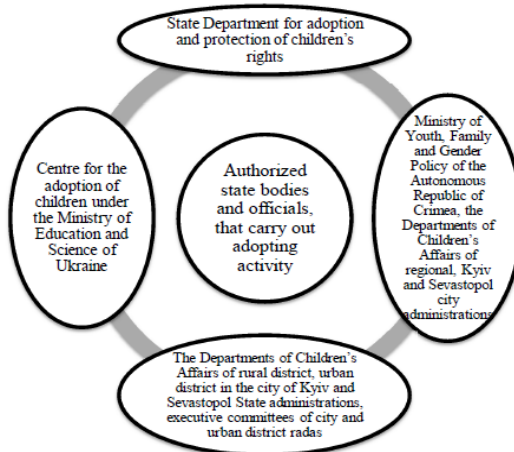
State Department for adoption and protection of children's rights

Ministry of Youth, Family and Gender Policy of the Autonomous Republic of Crimea, the Departments of Children's Affairs of regional, Kyiv and Sevastopol city administrations

The Departments of Children's Affairs of rural district, urban district in the city of Kyiv and Sevastopol State administrations, executive committees of city and urban district radas

Centre for the adoption of children under the Ministry of Education and Science of Ukraine

Authorized state bodies and officials, that carry out adopting activity